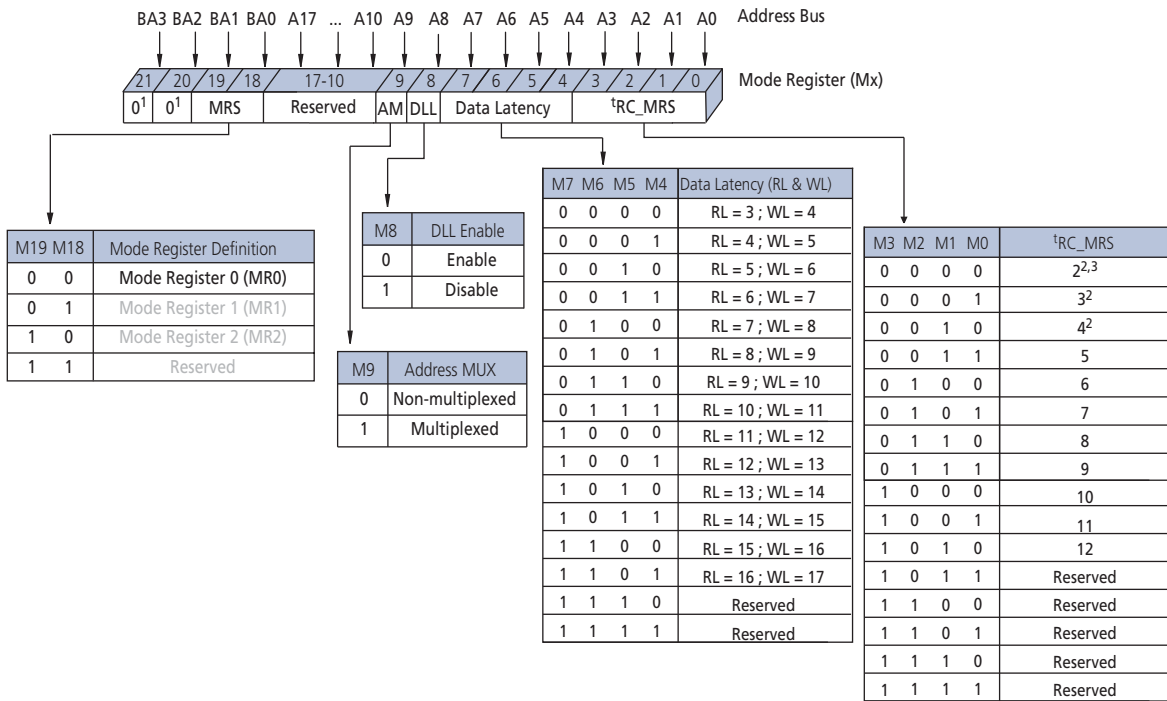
BA3 BA2 BA1 BA0 A17 ... A10 A9 A8 A7 A6 A5 A4 A3 A2 A1 A0 Address Bus

21 20 19 18 17-10 9 8 7 6 5 4 3 2 1 0 Mode Register (Mx)

$0^1$ $0^1$ MRS Reserved AM DLL Data Latency $^t$RC_MRS

| M19 | M18 | Mode Register Definition |
|---|---|---|
| 0 | 0 | Mode Register 0 (MR0) |
| 0 | 1 | Mode Register 1 (MR1) |
| 1 | 0 | Mode Register 2 (MR2) |
| 1 | 1 | Reserved |

| M8 | DLL Enable |
|---|---|
| 0 | Enable |
| 1 | Disable |

| M9 | Address MUX |
|---|---|
| 0 | Non-multiplexed |
| 1 | Multiplexed |

| M7 | M6 | M5 | M4 | Data Latency (RL & WL) |
|---|---|---|---|---|
| 0 | 0 | 0 | 0 | RL = 3 ; WL = 4 |
| 0 | 0 | 0 | 1 | RL = 4 ; WL = 5 |
| 0 | 0 | 1 | 0 | RL = 5 ; WL = 6 |
| 0 | 0 | 1 | 1 | RL = 6 ; WL = 7 |
| 0 | 1 | 0 | 0 | RL = 7 ; WL = 8 |
| 0 | 1 | 0 | 1 | RL = 8 ; WL = 9 |
| 0 | 1 | 1 | 0 | RL = 9 ; WL = 10 |
| 0 | 1 | 1 | 1 | RL = 10 ; WL = 11 |
| 1 | 0 | 0 | 0 | RL = 11 ; WL = 12 |
| 1 | 0 | 0 | 1 | RL = 12 ; WL = 13 |
| 1 | 0 | 1 | 0 | RL = 13 ; WL = 14 |
| 1 | 0 | 1 | 1 | RL = 14 ; WL = 15 |
| 1 | 1 | 0 | 0 | RL = 15 ; WL = 16 |
| 1 | 1 | 0 | 1 | RL = 16 ; WL = 17 |
| 1 | 1 | 1 | 0 | Reserved |
| 1 | 1 | 1 | 1 | Reserved |

| M3 | M2 | M1 | M0 | $^t$RC_MRS |
|---|---|---|---|---|
| 0 | 0 | 0 | 0 | $2^{2,3}$ |
| 0 | 0 | 0 | 1 | $3^2$ |
| 0 | 0 | 1 | 0 | $4^2$ |
| 0 | 0 | 1 | 1 | 5 |
| 0 | 1 | 0 | 0 | 6 |
| 0 | 1 | 0 | 1 | 7 |
| 0 | 1 | 1 | 0 | 8 |
| 0 | 1 | 1 | 1 | 9 |
| 1 | 0 | 0 | 0 | 10 |
| 1 | 0 | 0 | 1 | 11 |
| 1 | 0 | 1 | 0 | 12 |
| 1 | 0 | 1 | 1 | Reserved |
| 1 | 1 | 0 | 0 | Reserved |
| 1 | 1 | 0 | 1 | Reserved |
| 1 | 1 | 1 | 0 | Reserved |
| 1 | 1 | 1 | 1 | Reserved |